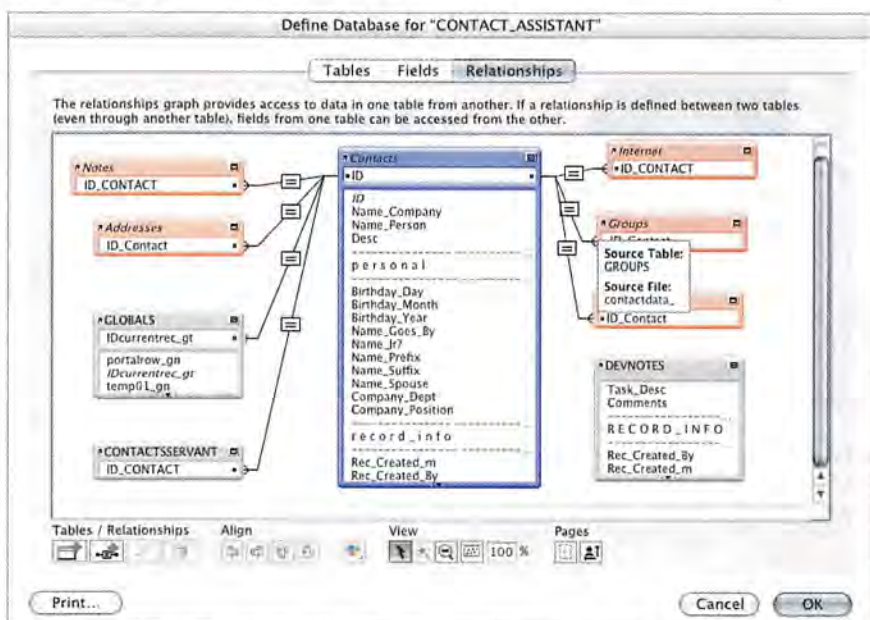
Define Database for "CONTACT_ASSISTANT"

Tables Fields Relationships

The relationships graph provides access to data in one table from another. If a relationship is defined between two tables (even through another table), fields from one table can be accessed from the other.

Notes
ID_CONTACT

Addresses
ID_Contact

GLOBALS
IDcurrentrec_gt
portalrow_gn
IDcurrentrec_gt
temp01_gn

CONTACTSSERVANT
ID_CONTACT

Contacts
ID
ID
Name_Company
Name_Person
Desc
personal
Birthday_Day
Birthday_Month
Birthday_Year
Name_Goes_By
Name_Jr?
Name_Prefix
Name_Suffix
Name_Spouse
Company_Dept
Company_Position
record_info
Rec_Created_m
Rec_Created_By

Internet
ID_CONTACT

Groups
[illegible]

Source Table:
GROUPS
Source File:
contactdata_

ID_Contact

DEVNOTES
Task_Desc
Comments
RECORD_INFO
Rec_Created_By
Rec_Created_m

Tables / Relationships
Align
View
100 %
Pages

Print...
Cancel
OK